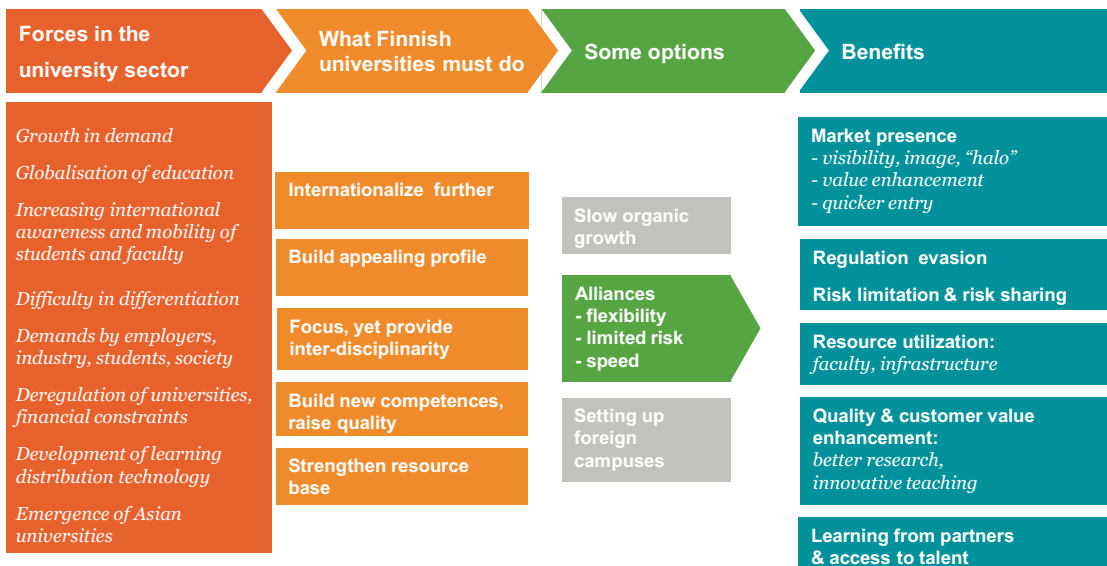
Forces in the university sector

What Finnish universities must do

Some options

Benefits

Growth in demand

Globalisation of education

Increasing international awareness and mobility of students and faculty

Difficulty in differentiation

Demands by employers, industry, students, society

Deregulation of universities, financial constraints

Development of learning distribution technology

Emergence of Asian universities

Internationalize further

Build appealing profile

Focus, yet provide inter-disciplinarity

Build new competences, raise quality

Strengthen resource base

Slow organic growth

Alliances
- flexibility
- limited risk
- speed

Setting up foreign campuses

Market presence
- visibility, image, "halo"
- value enhancement
- quicker entry

Regulation evasion

Risk limitation & risk sharing

Resource utilization: faculty, infrastructure

Quality & customer value enhancement: better research, innovative teaching

Learning from partners & access to talent